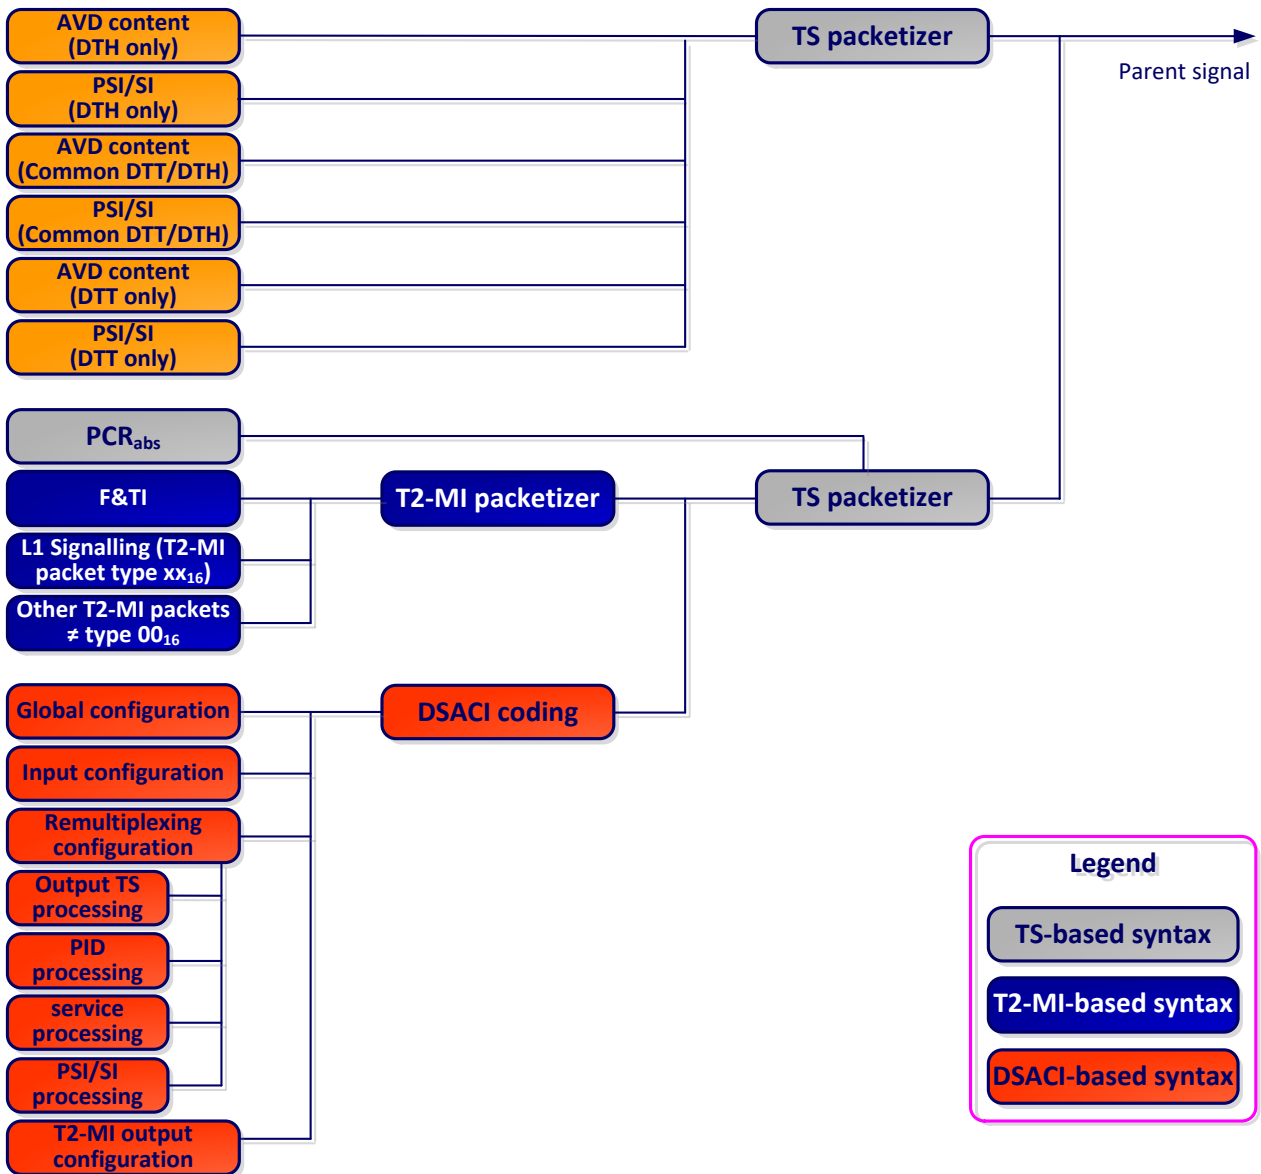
AVD content (DTH only)

PSI/SI (DTH only)

AVD content (Common DTT/DTH)

PSI/SI (Common DTT/DTH)

AVD content (DTT only)

PSI/SI (DTT only)

TS packetizer

Parent signal

$PCR_{abs}$

F&TI

L1 Signalling (T2-MI packet type $xx_{16}$)

Other T2-MI packets ≠ type $00_{16}$

T2-MI packetizer

TS packetizer

Global configuration

Input configuration

Remultiplexing configuration

Output TS processing

PID processing

service processing

PSI/SI processing

T2-MI output configuration

DSACI coding

Legend

TS-based syntax

T2-MI-based syntax

DSACI-based syntax